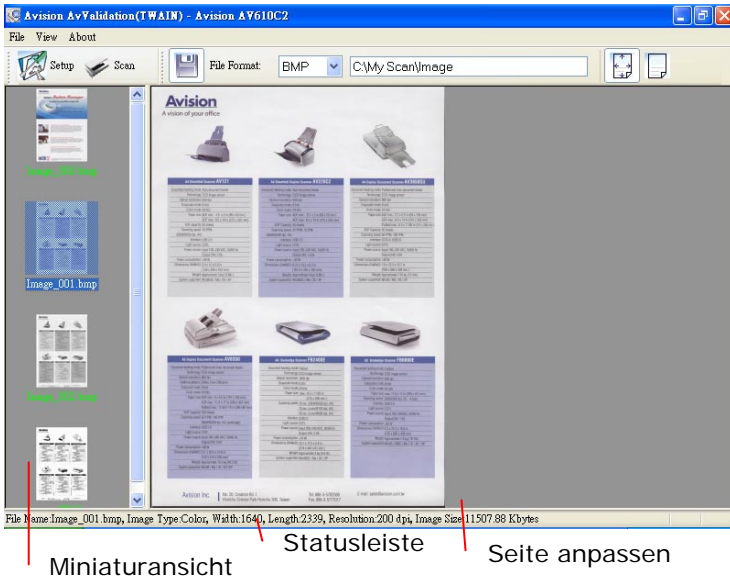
Avision AvValidation(TWAIN) - Avision AV610C2

File View About

Setup Scan File Format: BMP C:\My Scan\Image

Image_001.bmp

Avision
A vision of your office

File Name:Image_001.bmp, Image Type:Color, Width:1640, Length:2339, Resolution:200 dpi, Image Size:11507.88 Kbytes

Statusleiste

Seite anpassen

Miniaturansicht